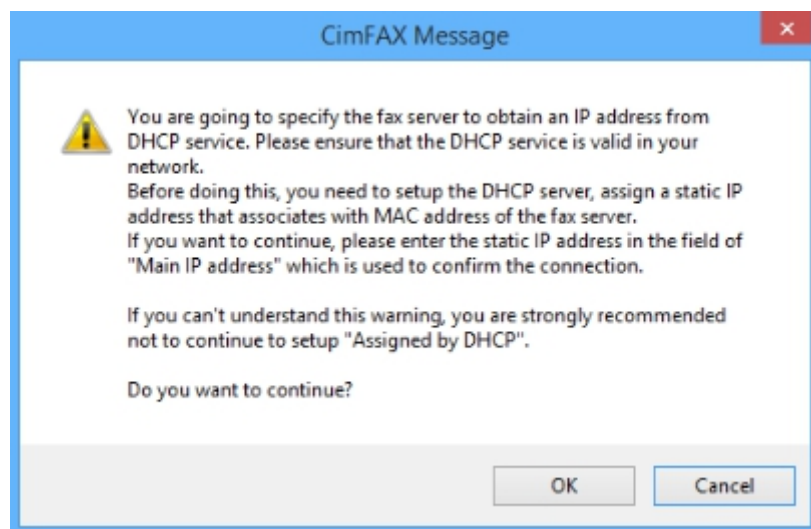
CimFAX Message

You are going to specify the fax server to obtain an IP address from DHCP service. Please ensure that the DHCP service is valid in your network.
Before doing this, you need to setup the DHCP server, assign a static IP address that associates with MAC address of the fax server.
If you want to continue, please enter the static IP address in the field of "Main IP address" which is used to confirm the connection.

If you can't understand this warning, you are strongly recommended not to continue to setup "Assigned by DHCP".

Do you want to continue?

OK

Cancel